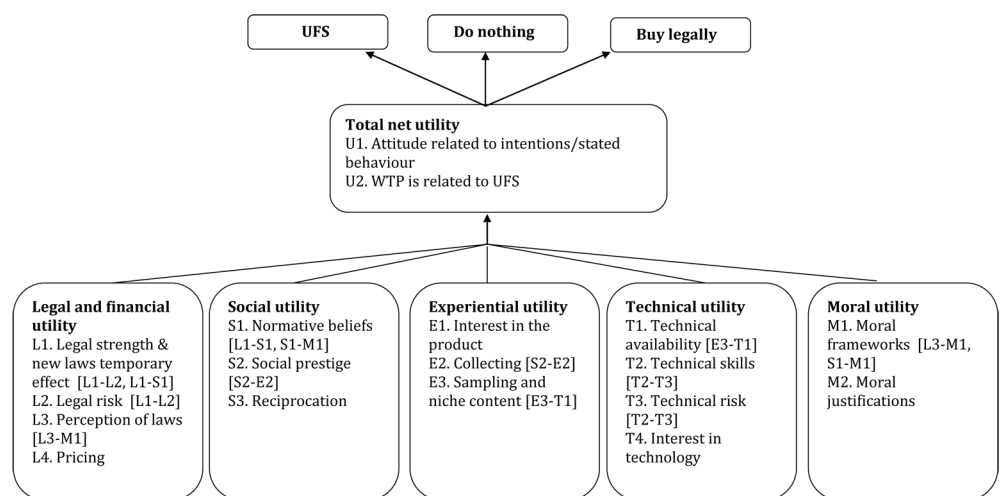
UFS

Do nothing

Buy legally

**Total net utility**
U1. Attitude related to intentions/stated behaviour
U2. WTP is related to UFS

**Legal and financial utility**
L1. Legal strength & new laws temporary effect [L1-L2, L1-S1]
L2. Legal risk [L1-L2]
L3. Perception of laws [L3-M1]
L4. Pricing

**Social utility**
S1. Normative beliefs [L1-S1, S1-M1]
S2. Social prestige [S2-E2]
S3. Reciprocation

**Experiential utility**
E1. Interest in the product
E2. Collecting [S2-E2]
E3. Sampling and niche content [E3-T1]

**Technical utility**
T1. Technical availability [E3-T1]
T2. Technical skills [T2-T3]
T3. Technical risk [T2-T3]
T4. Interest in technology

**Moral utility**
M1. Moral frameworks [L3-M1, S1-M1]
M2. Moral justifications